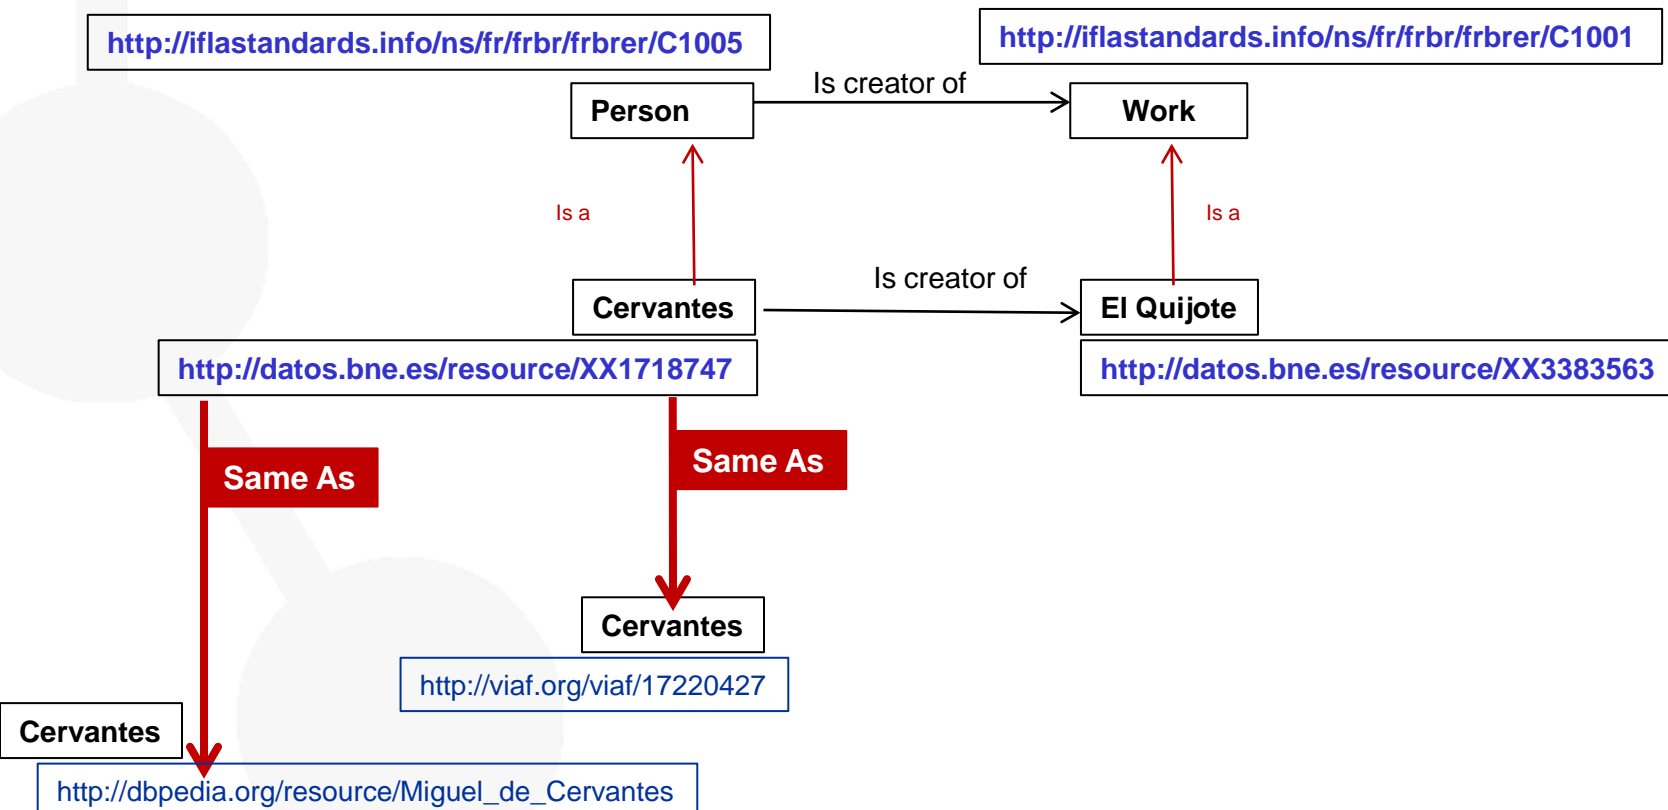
http://iflastandards.info/ns/fr/frbr/frbrer/C1005

http://iflastandards.info/ns/fr/frbr/frbrer/C1001

Person

Is creator of

Work

Is a

Is a

Cervantes

Is creator of

El Quijote

http://datos.bne.es/resource/XX1718747

http://datos.bne.es/resource/XX3383563

Same As

Same As

Cervantes

http://viaf.org/viaf/17220427

Cervantes

http://dbpedia.org/resource/Miguel_de_Cervantes